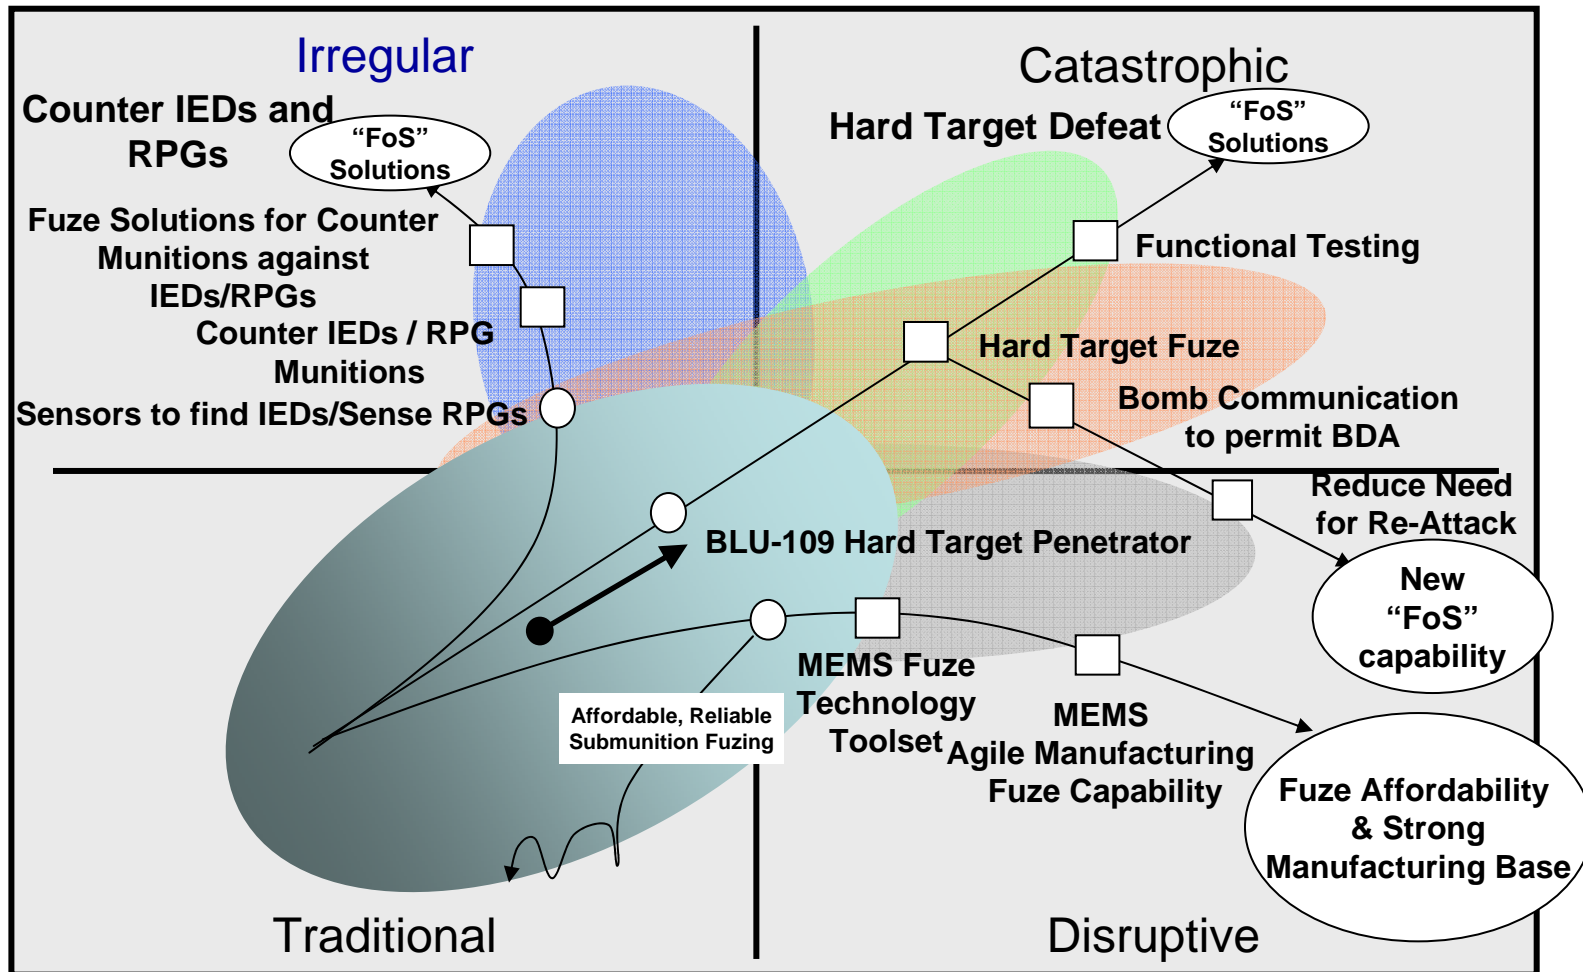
Irregular

Counter IEDs and RPGs

“FoS” Solutions

Fuze Solutions for Counter Munitions against IEDs/RPGs

Counter IEDs / RPG Munitions

Sensors to find IEDs/Sense RPGs

Catastrophic

Hard Target Defeat

“FoS” Solutions

Functional Testing

Hard Target Fuze

Bomb Communication to permit BDA

Reduce Need for Re-Attack

New “FoS” capability

BLU-109 Hard Target Penetrator

MEMS Fuze Technology Toolset

MEMS Agile Manufacturing Fuze Capability

Fuze Affordability & Strong Manufacturing Base

Affordable, Reliable Submunition Fuzing

Traditional

Disruptive